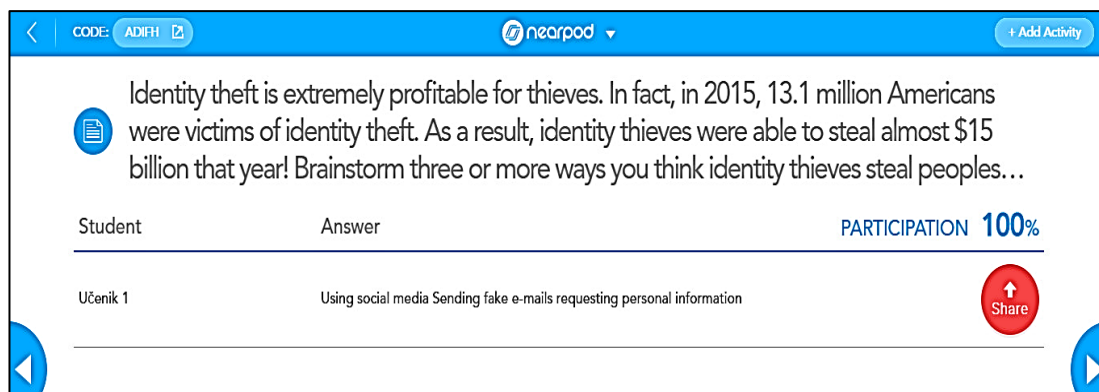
CODE: ADIFH

nearpod

+ Add Activity

Identity theft is extremely profitable for thieves. In fact, in 2015, 13.1 million Americans were victims of identity theft. As a result, identity thieves were able to steal almost \$15 billion that year! Brainstorm three or more ways you think identity thieves steal peoples…

| Student | Answer | PARTICIPATION 100% |
|---|---|---|
| Učenik 1 | Using social media Sending fake e-mails requesting personal information | Share |